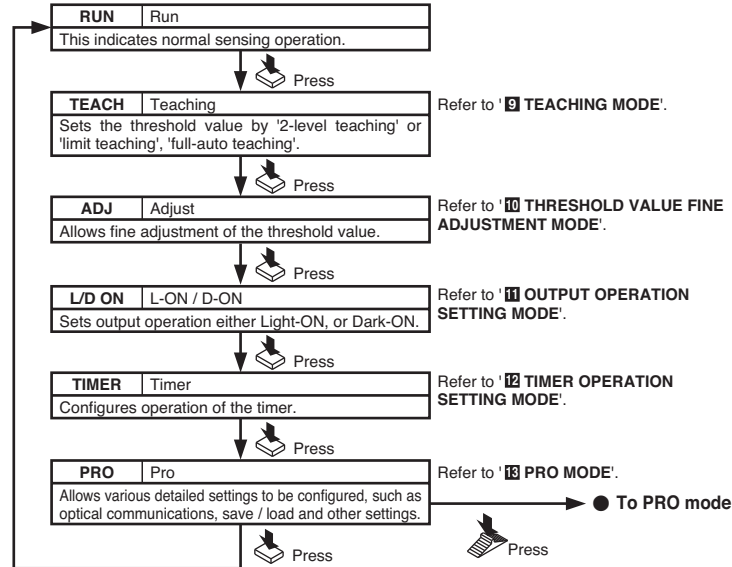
| RUN | Run |
|---|---|
| This indicates normal sensing operation. | |

Press

| TEACH | Teaching |
|---|---|
| Sets the threshold value by '2-level teaching' or 'limit teaching', 'full-auto teaching'. | |

Refer to ' 9 TEACHING MODE'.

Press

| ADJ | Adjust |
|---|---|
| Allows fine adjustment of the threshold value. | |

Refer to ' 10 THRESHOLD VALUE FINE ADJUSTMENT MODE'.

Press

| L/D ON | L-ON / D-ON |
|---|---|
| Sets output operation either Light-ON, or Dark-ON. | |

Refer to ' 11 OUTPUT OPERATION SETTING MODE'.

Press

| TIMER | Timer |
|---|---|
| Configures operation of the timer. | |

Refer to ' 12 TIMER OPERATION SETTING MODE'.

Press

| PRO | Pro |
|---|---|
| Allows various detailed settings to be configured, such as optical communications, save / load and other settings. | |

Refer to ' 13 PRO MODE'.

To PRO mode

Press

Press